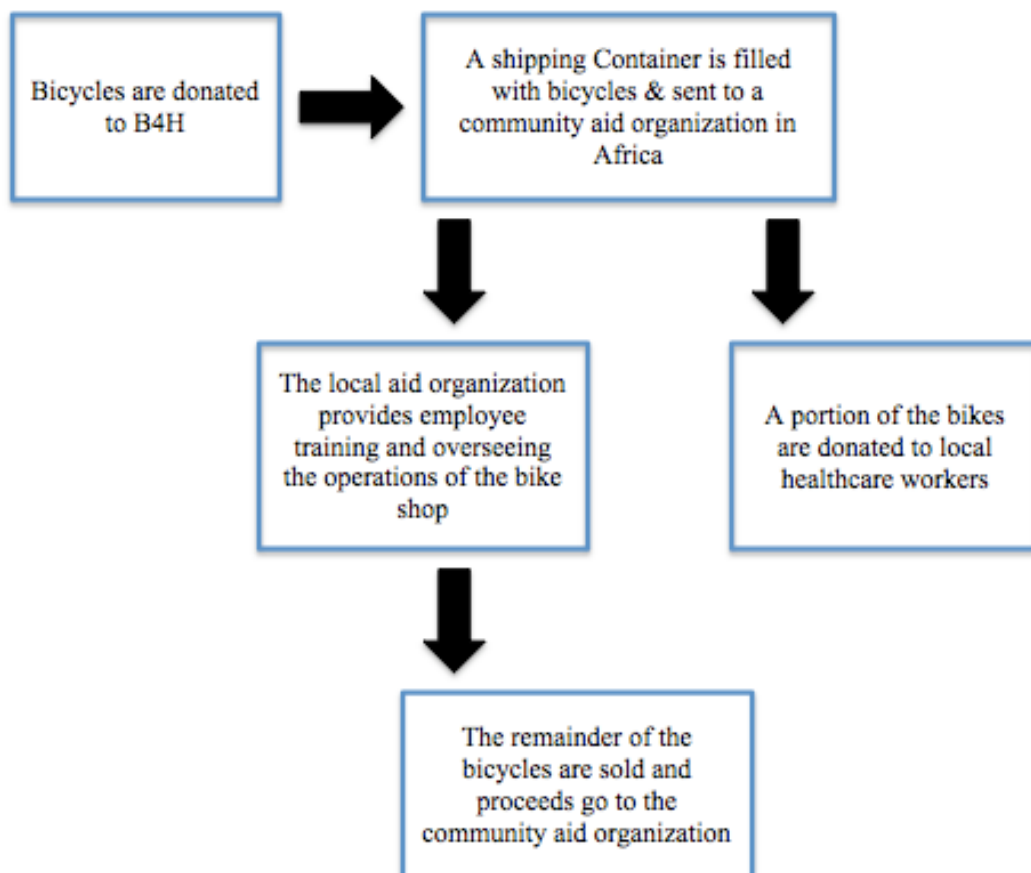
Bicycles are donated to B4H

A shipping Container is filled with bicycles & sent to a community aid organization in Africa

The local aid organization provides employee training and overseeing the operations of the bike shop

A portion of the bikes are donated to local healthcare workers

The remainder of the bicycles are sold and proceeds go to the community aid organization